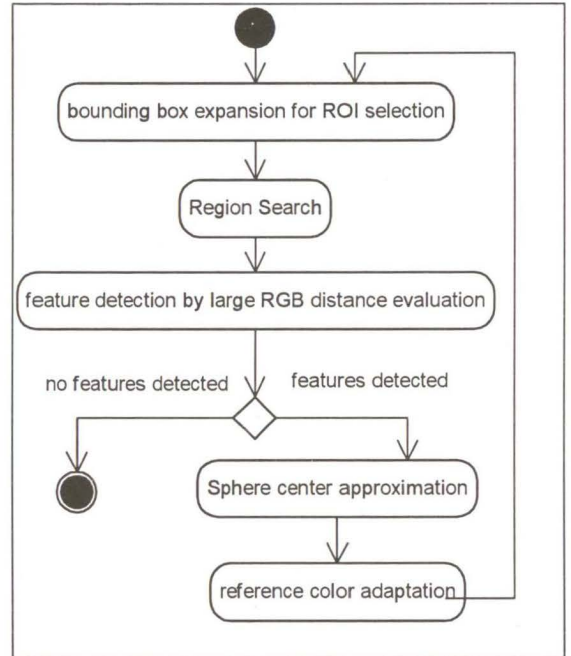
bounding box expansion for ROI selection

Region Search

feature detection by large RGB distance evaluation

no features detected

features detected

Sphere center approximation

reference color adaptation